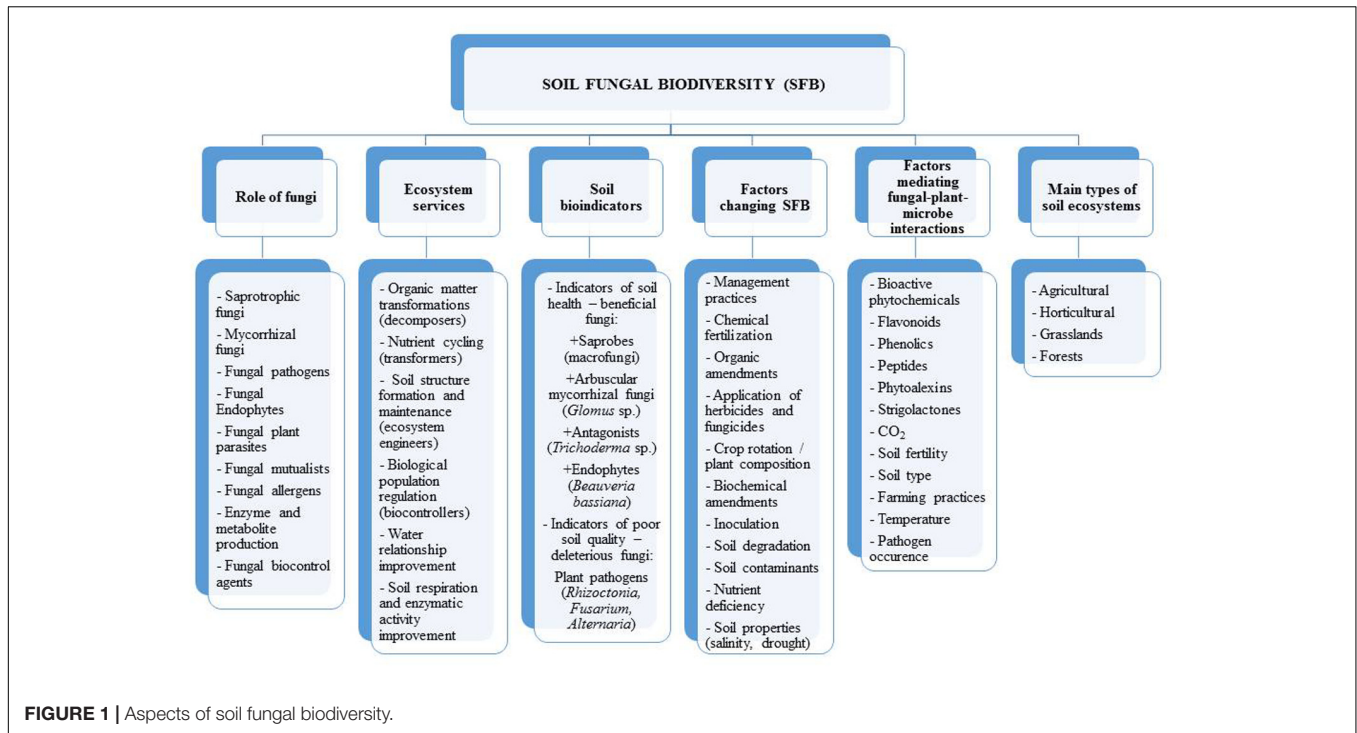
SOIL FUNGAL BIODIVERSITY (SFB)

Role of fungi

- Saprotrophic fungi
- Mycorrhizal fungi
- Fungal pathogens
- Fungal Endophytes
- Fungal plant parasites
- Fungal mutualists
- Fungal allergens
- Enzyme and metabolite production
- Fungal biocontrol agents

Ecosystem services

- Organic matter transformations (decomposers)
- Nutrient cycling (transformers)
- Soil structure formation and maintenance (ecosystem engineers)
- Biological population regulation (biocontrollers)
- Water relationship improvement
- Soil respiration and enzymatic activity improvement

Soil bioindicators

- Indicators of soil health – beneficial fungi:
+Saprobes (macrofungi)
+Arbuscular mycorrhizal fungi (*Glomus* sp.)
+Antagonists (*Trichoderma* sp.)
+Endophytes (*Beauveria bassiana*)
- Indicators of poor soil quality – deleterious fungi:
Plant pathogens (*Rhizoctonia, Fusarium, Alternaria*)

Factors changing SFB

- Management practices
- Chemical fertilization
- Organic amendments
- Application of herbicides and fungicides
- Crop rotation / plant composition
- Biochemical amendments
- Inoculation
- Soil degradation
- Soil contaminants
- Nutrient deficiency
- Soil properties (salinity, drought)

Factors mediating fungal-plant-microbe interactions

- Bioactive phytochemicals
- Flavonoids
- Phenolics
- Peptides
- Phytoalexins
- Strigolactones
- $CO_2$
- Soil fertility
- Soil type
- Farming practices
- Temperature
- Pathogen occurence

Main types of soil ecosystems

- Agricultural
- Horticultural
- Grasslands
- Forests

FIGURE 1 | Aspects of soil fungal biodiversity.